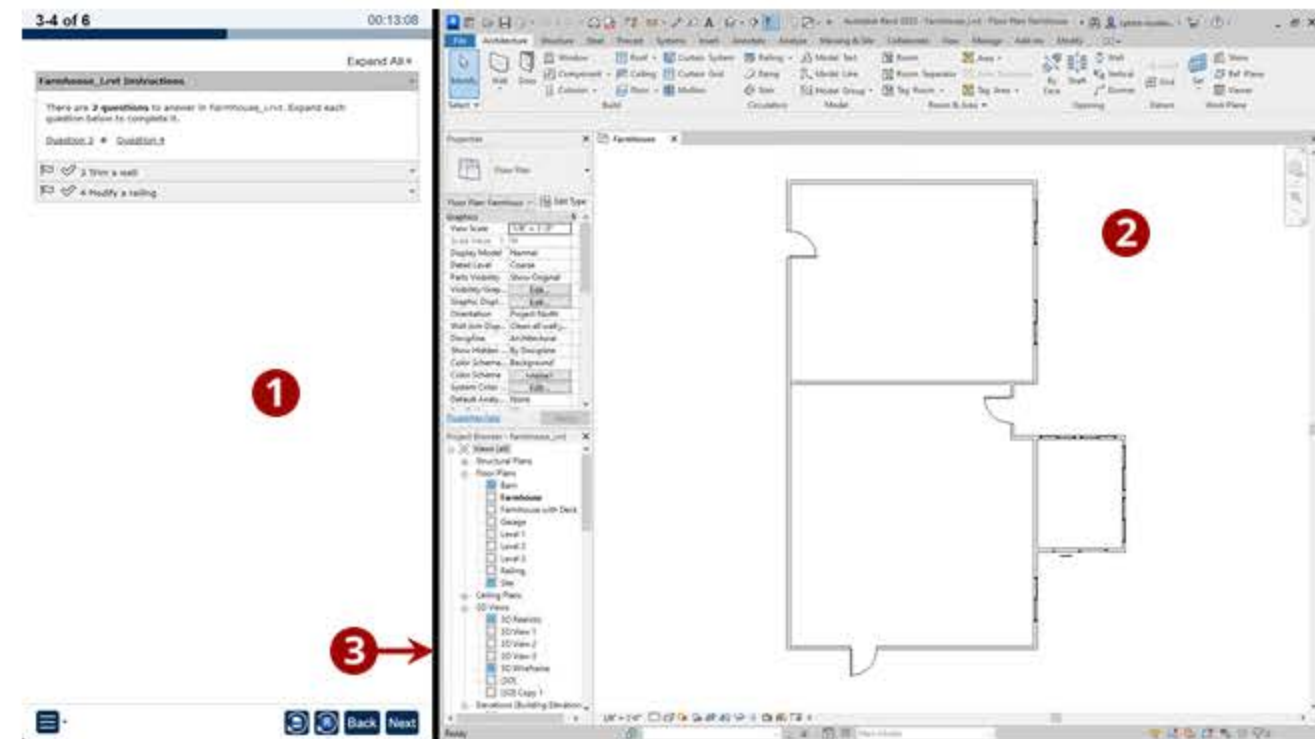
3-4 of 6

00:13:08

Expand All

Farmhouse_Lrvt Instructions

There are 2 questions to answer in Farmhouse_Lrvt. Expand each question below to complete it.

Question 3 ◆ Question 4

3 Trim a wall

4 Modify a railing

1

Back

Next

2

3

File Architecture Structure Steel Precast Systems Insert Annotate Analyze Massing & Site Collaborate View Manage Add-ins Modify

Modify Wall Door Window Component Column Roof Ceiling Floor Curtain System Curtain Grid Mullion Railing Ramp Stair Model Text Model Line Model Group Room Room Separator Tag Room Area Tag Area Wall Vertical Dormer Grid Set Show Ref Plane Viewer

Select Build Circulation Model Room & Area Opening Datum Work Plane

Properties

Floor Plan

Floor Plan: Farmhouse Edit Type

Graphics

View Scale 1/8" = 1'-0"

Scale Value 96

Display Model Normal

Detail Level Coarse

Parts Visibility Show Original

Visibility/Grap... Edit...

Graphic Displ... Edit...

Orientation Project North

Wall Join Disp... Clean all wall j...

Discipline Architectural

Show Hidden ... By Discipline

Color Scheme... Background

Color Scheme <none>

System Color ... Edit...

Default Analy... None

Properties help Apply

Project Browser - Farmhouse_Lrvt

Views (all)

Structural Plans

Floor Plans

Barn

Farmhouse

Farmhouse with Deck

Garage

Level 1

Level 2

Level 3

Railing

Site

Ceiling Plans

3D Views

3D Realistic

3D View 1

3D View 2

3D View 3

3D Wireframe

{3D}

{3D} Copy 1

Elevations (Building Elevation)

Farmhouse

1/8" = 1'-0"

Ready